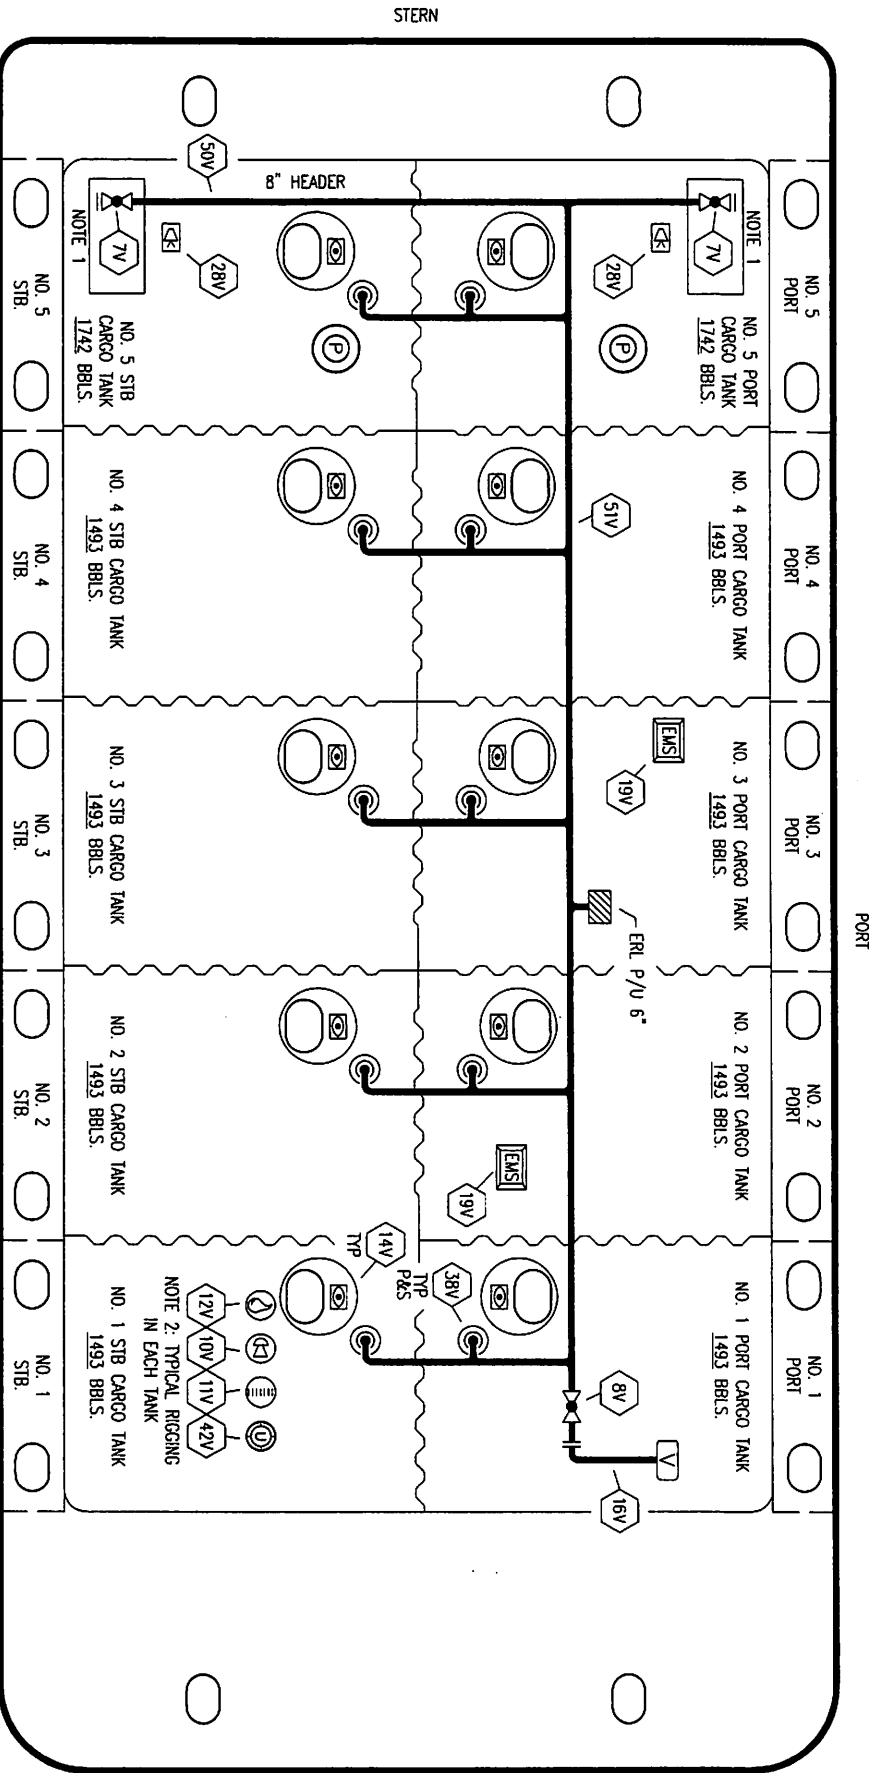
STERN

PORT

8" HEADER

50V

NOTE 1

7V

28V

P

NO. 5 STB.

NO. 5 STB CARGO TANK 1742 BBLS.

NOTE 1

7V

28V

P

NO. 5 PORT

NO. 5 PORT CARGO TANK 1742 BBLS.

NO. 4 STB.

NO. 4 STB CARGO TANK 1493 BBLS.

51V

NO. 4 PORT

NO. 4 PORT CARGO TANK 1493 BBLS.

NO. 3 STB.

NO. 3 STB CARGO TANK 1493 BBLS.

EMS

19V

NO. 3 PORT

NO. 3 PORT CARGO TANK 1493 BBLS.

ERL P/U 6"

NO. 2 STB.

NO. 2 STB CARGO TANK 1493 BBLS.

EMS

19V

NO. 2 PORT

NO. 2 PORT CARGO TANK 1493 BBLS.

14V TYP

38V TYP P&S

12V 10V 11V 42V

U

NOTE 2: TYPICAL RIGGING IN EACH TANK

NO. 1 STB.

NO. 1 STB CARGO TANK 1493 BBLS.

8V

V

16V

NO. 1 PORT

NO. 1 PORT CARGO TANK 1493 BBLS.